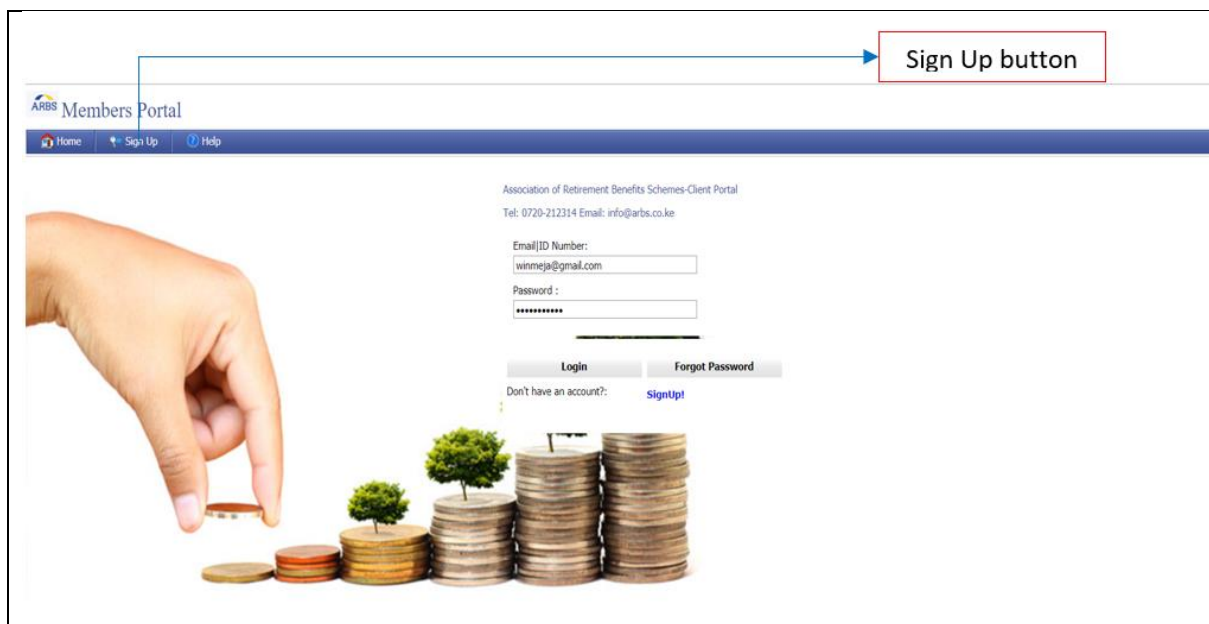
Sign Up button

ARBS Members Portal

Home Sign Up Help

Association of Retirement Benefits Schemes-Client Portal

Tel: 0720-212314 Email: info@arbs.co.ke

Email|ID Number:

winmeja@gmail.com

Password :

•••••••••••

Login Forgot Password

Don't have an account?: SignUp!